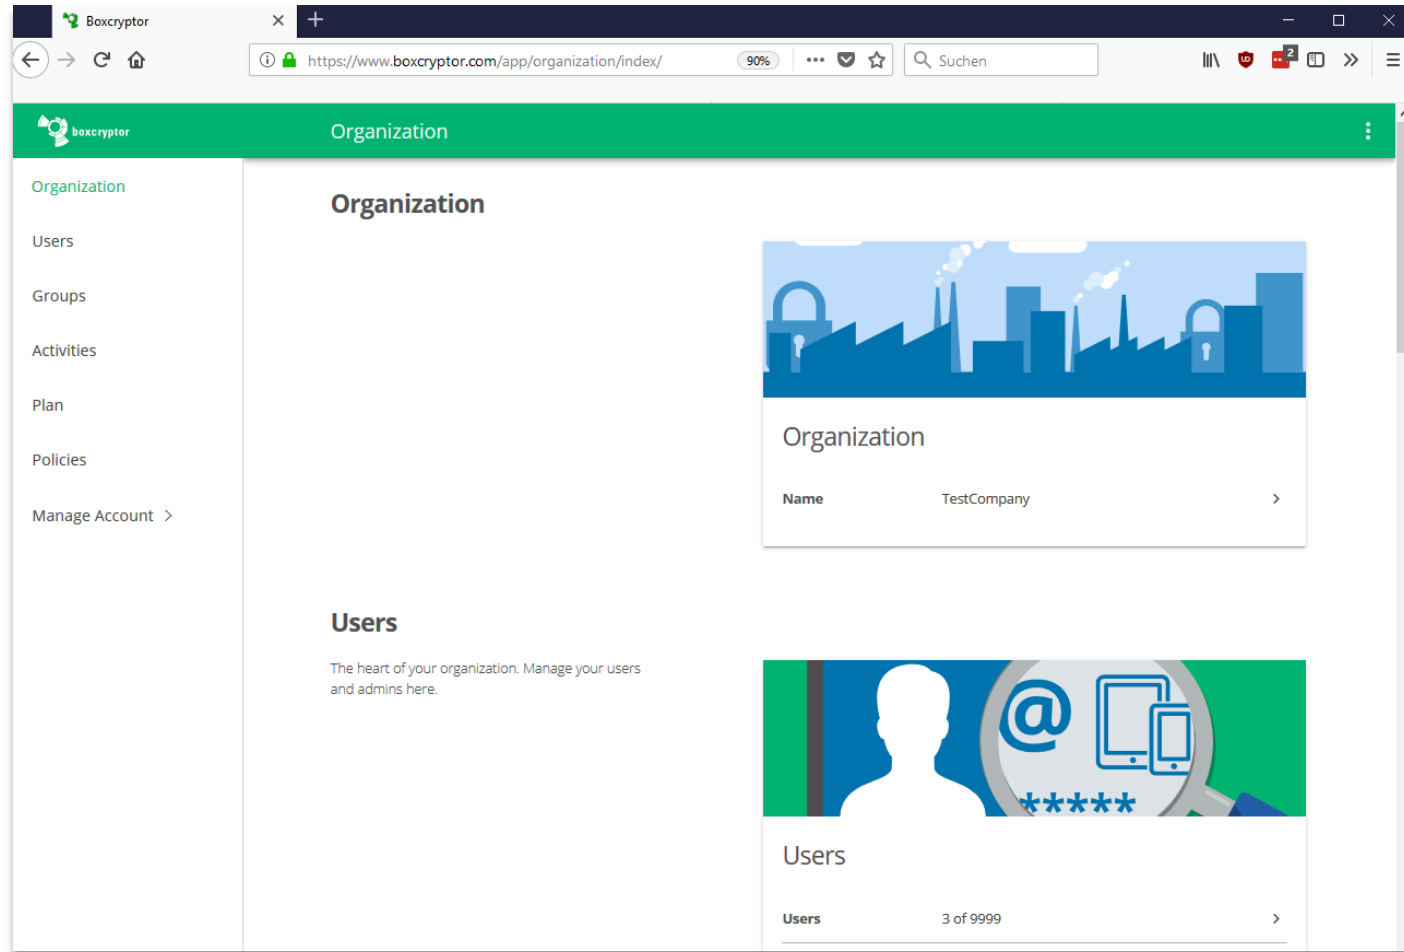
Boxcryptor

https://www.boxcryptor.com/app/organization/index/ 90%

Suchen

boxcryptor

Organization

Organization

Users

Groups

Activities

Plan

Policies

Manage Account >

Organization

Organization

Name TestCompany

Users

The heart of your organization. Manage your users and admins here.

@

*****

Users

Users 3 of 9999